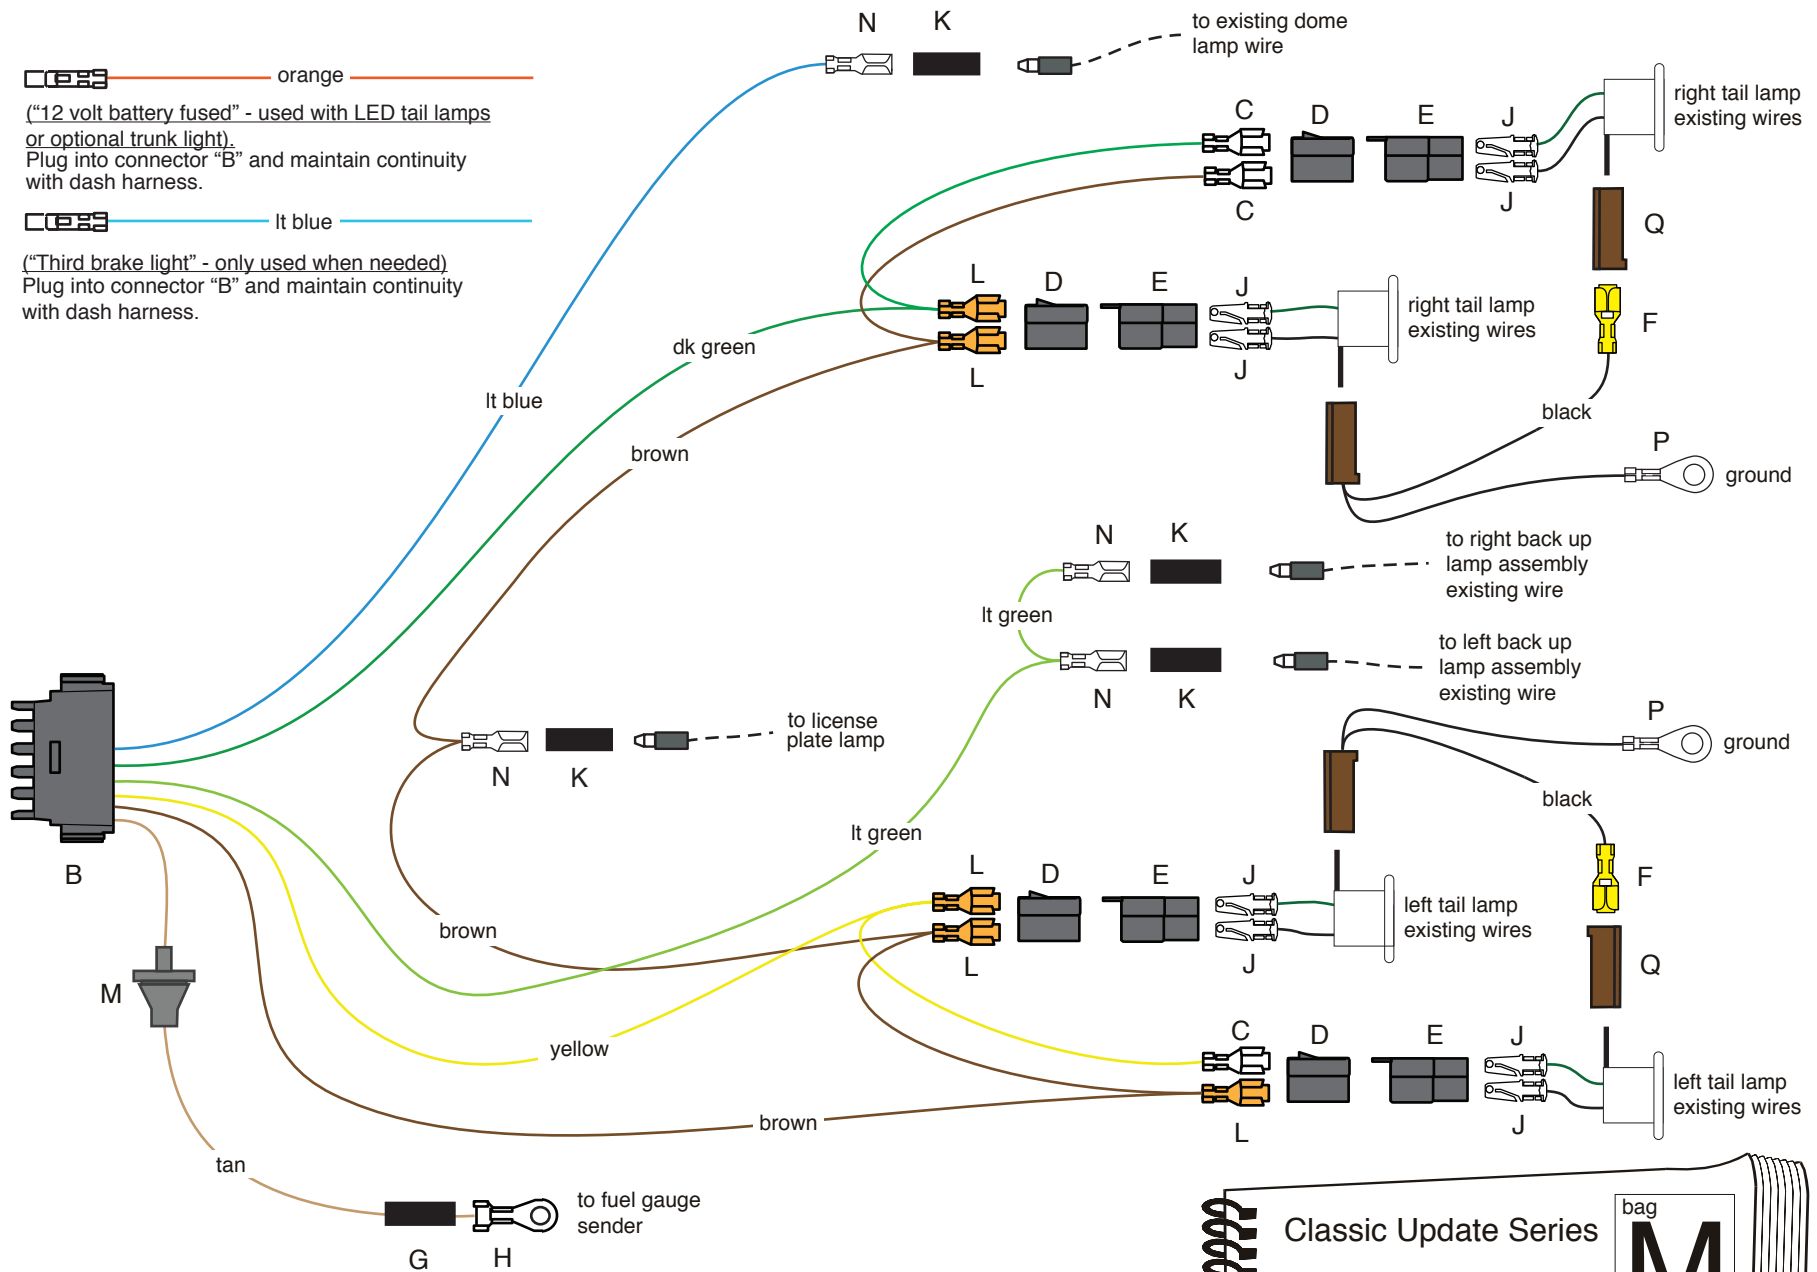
orange

("12 volt battery fused" - used with LED tail lamps or optional trunk light).
Plug into connector "B" and maintain continuity with dash harness.

lt blue

("Third brake light" - only used when needed)
Plug into connector "B" and maintain continuity with dash harness.

N K

to existing dome lamp wire

C D E J

right tail lamp existing wires

C J

Q

L D E J

right tail lamp existing wires

L J

F

dk green

lt blue

brown

black

P

ground

N K

to right back up lamp assembly existing wire

lt green

to left back up lamp assembly existing wire

N K

to license plate lamp

N K

P

ground

black

B

lt green

L D E J

F

left tail lamp existing wires

brown

L J

Q

M

C D E J

yellow

left tail lamp existing wires

brown

L J

tan

to fuel gauge sender

G H

Classic Update Series

bag

M